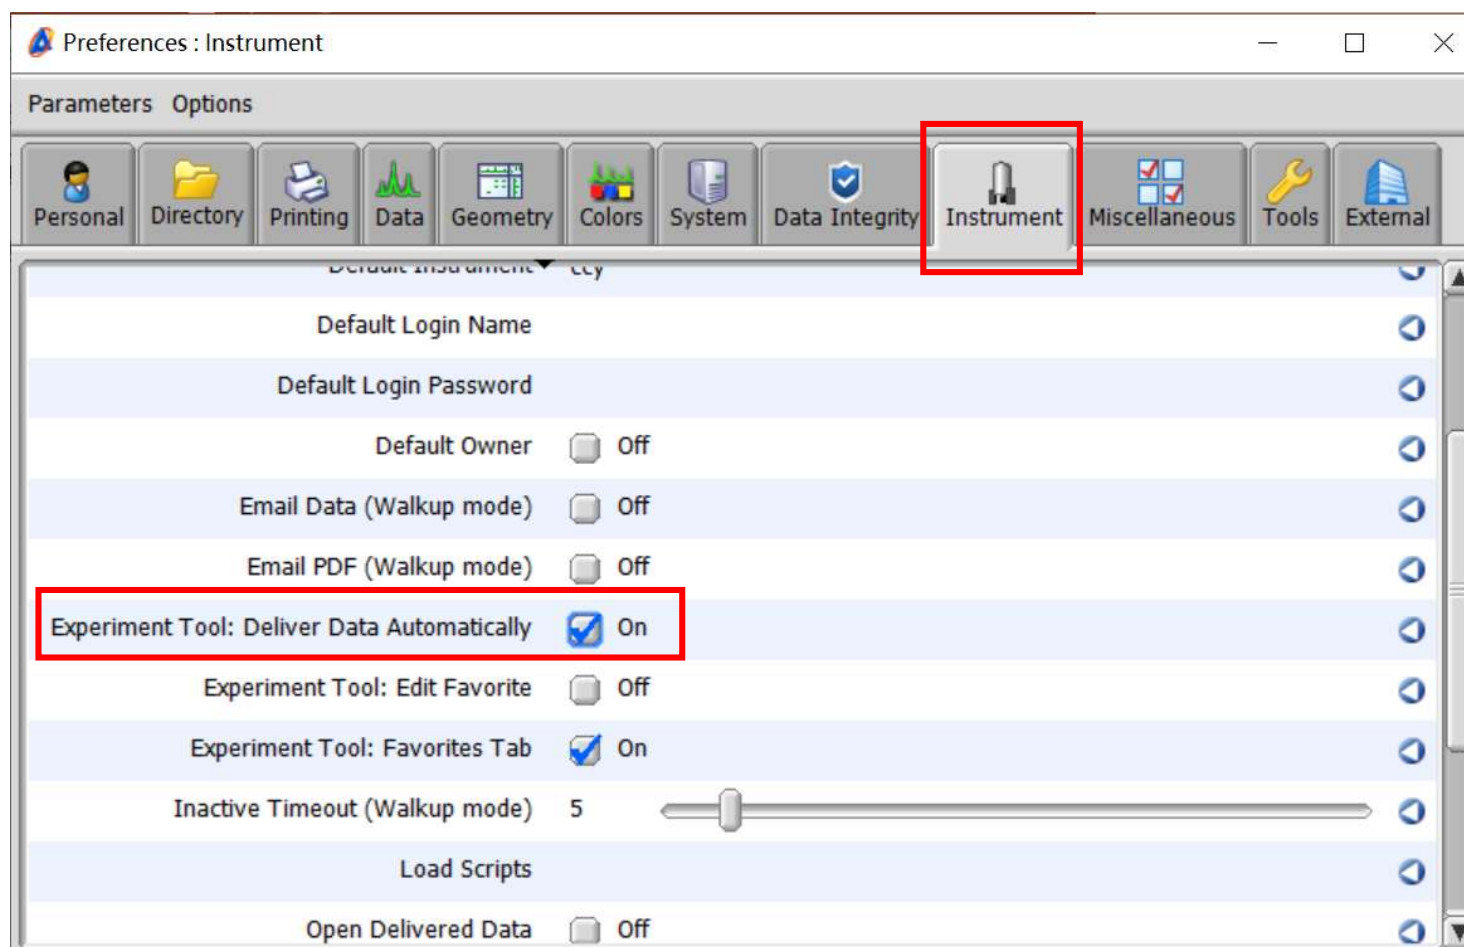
Preferences : Instrument

Parameters Options

Personal
Directory
Printing
Data
Geometry
Colors
System
Data Integrity
Instrument
Miscellaneous
Tools
External

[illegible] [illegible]

Default Login Name

Default Login Password

Default Owner Off

Email Data (Walkup mode) Off

Email PDF (Walkup mode) Off

Experiment Tool: Deliver Data Automatically On

Experiment Tool: Edit Favorite Off

Experiment Tool: Favorites Tab On

Inactive Timeout (Walkup mode) 5

Load Scripts

Open Delivered Data Off